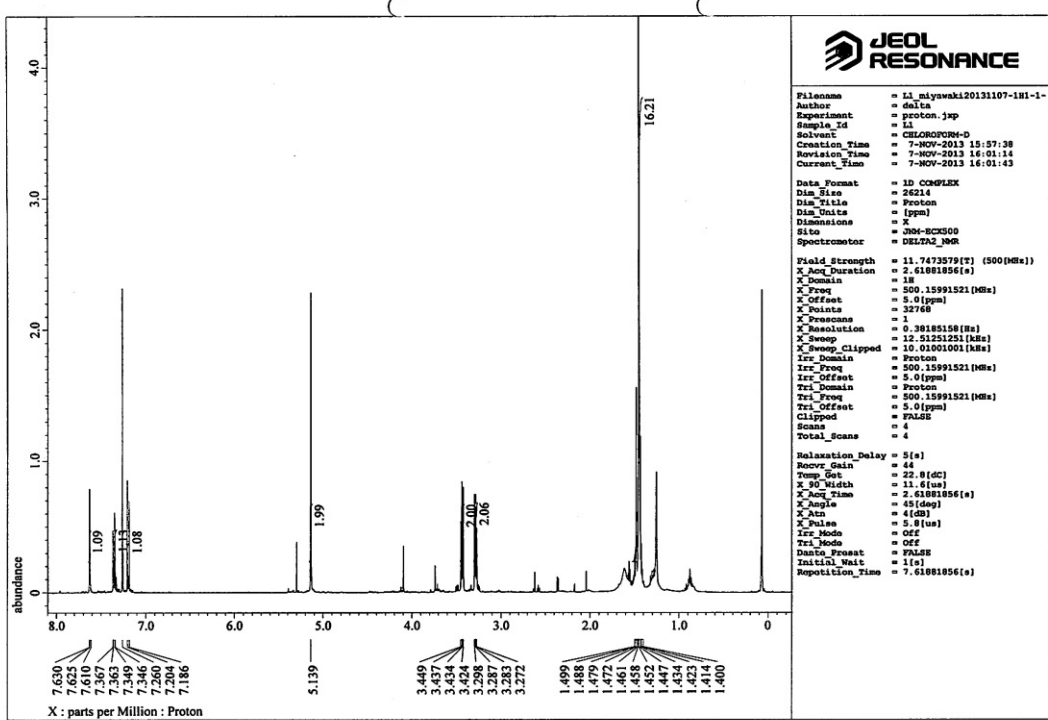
4.0
3.0
2.0
1.0
0
abundance

16.21
1.09
1.13
1.08
1.99
2.00
2.06

8.0 7.0 6.0 5.0 4.0 3.0 2.0 1.0 0

7.630
7.625
7.610
7.367
7.363
7.349
7.346
7.260
7.204
7.186

5.139

3.449
3.437
3.434
3.424
3.298
3.287
3.283
3.272

1.499
1.488
1.472
1.461
1.458
1.452
1.447
1.434
1.423
1.414
1.400

X : parts per Million : Proton

JEOL RESONANCE

Filename = L1_miyawaki20131107-1H1-1-
Author = delta
Experiment = proton.jxp
Sample_Id = L1
Solvent = CHLOROFORM-D
Creation_Time = 7-NOV-2013 15:57:38
Revision_Time = 7-NOV-2013 16:01:14
Current_Time = 7-NOV-2013 16:01:43

Data_Format = 1D COMPLEX
Dim_Size = 26214
Dim_Title = Proton
Dim_Units = [ppm]
Dimensions = X
Site = JNM-ECX500
Spectrometer = DELTA2_NMR

Field_Strength = 11.7473579[T] (500[MHz])
X_Acq_Duration = 2.61881856[s]
X_Domain = 1H
X_Freq = 500.15991521[MHz]
X_Offset = 5.0[ppm]
X_Points = 32768
X_Prescans = 1
X_Resolution = 0.38185158[Hz]
X_Sweep = 12.51251251[kHz]
X_Sweep_Clipped = 10.01001001[kHz]
Irr_Domain = Proton
Irr_Freq = 500.15991521[MHz]
Irr_Offset = 5.0[ppm]
Tri_Domain = Proton
Tri_Freq = 500.15991521[MHz]
Tri_Offset = 5.0[ppm]
Clipped = FALSE
Scans = 4
Total_Scans = 4

Relaxation_Delay = 5[s]
Recvr_Gain = 44
Temp_Get = 22.8[dC]
X_90_Width = 11.6[us]
X_Acq_Time = 2.61881856[s]
X_Angle = 45[deg]
X_Atn = 4[dB]
X_Pulse = 5.8[us]
Irr_Mode = Off
Tri_Mode = Off
Dante_Presat = FALSE
Initial_Wait = 1[s]
Repetition_Time = 7.61881856[s]